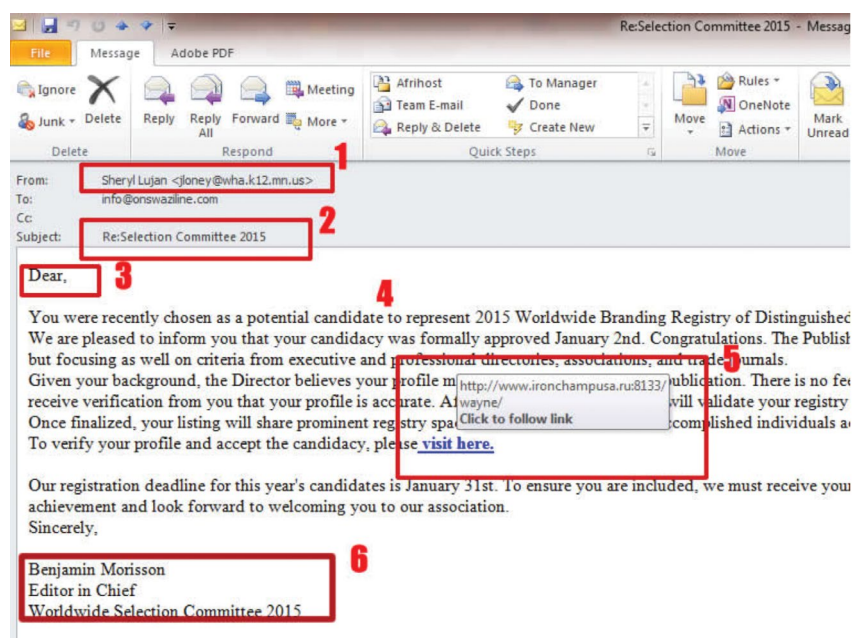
Re:Selection Committee 2015 - Messag

File Message Adobe PDF

Ignore
Junk
Delete
Delete

Reply Reply All Forward
Meeting
More
Respond

Afrihost
Team E-mail
Reply & Delete
To Manager
Done
Create New
Quick Steps

Move
Rules
OneNote
Actions
Move

Mark Unread

From: Sheryl Lujan <jloney@wha.k12.mn.us>
To: info@onswaziline.com
Cc:
Subject: Re:Selection Committee 2015

1
2
3
4
5
6

Dear,

You were recently chosen as a potential candidate to represent 2015 Worldwide Branding Registry of Distinguished
We are pleased to inform you that your candidacy was formally approved January 2nd. Congratulations. The Publish
but focusing as well on criteria from executive and professional directories, associations, and trade journals.
Given your background, the Director believes your profile m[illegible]ublication. There is no fe
receive verification from you that your profile is accurate. A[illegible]will validate your registry
Once finalized, your listing will share prominent registry spa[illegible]ccomplished individuals a
To verify your profile and accept the candidacy, please visit here.

http://www.ironchampusa.ru:8133/wayne/
Click to follow link

Our registration deadline for this year's candidates is January 31st. To ensure you are included, we must receive you
achievement and look forward to welcoming you to our association.
Sincerely,

Benjamin Morisson
Editor in Chief
Worldwide Selection Committee 2015